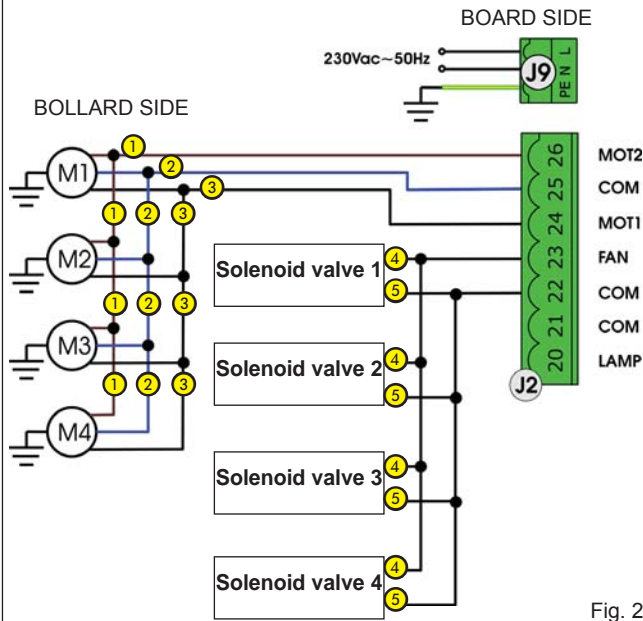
BOARD SIDE

230Vac~50Hz

J9

PE N L

BOLLARD SIDE

M1

1 2 3

1 2 3

M2

1 2 3

M3

1 2 3

M4

Solenoid valve 1

4 5

Solenoid valve 2

4 5

Solenoid valve 3

4 5

Solenoid valve 4

4 5

26 MOT2
25 COM
24 MOT1
23 FAN
22 COM
21 COM
20 LAMP

J2

Fig. 2